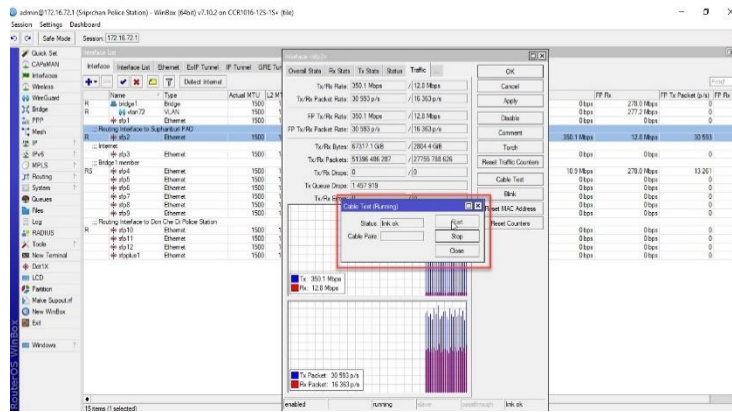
admin@172.16.72.1 (Sirpochan Police Station) - WinBox (64bit) v7.10.2 on CCR1016-12S-1S+ (tile)

Session Settings Dashboard

Safe Mode Session: 172.16.72.1

Quick Set
CAPsMAN
Interfaces
Wireless
WireGuard
Bridge
PPP
Mesh
IP
IPv6
MPLS
Routing
System
Queues
Files
Log
RADIUS
Tools
New Terminal
Dot1X
LCD
Partition
Make Supout.rif
New WinBox
Exit
Windows

RouterOS WinBox

Interface List

Interface Interface List Ethernet EoIP Tunnel IP Tunnel GRE Tun

Detect Internet

| | Name | Type | Actual MTU | L2 MT |
|---|---|---|---|---|
| R | bridge1 | Bridge | 1500 | |
| R | vlan72 | VLAN | 1500 | |
| | sfp1 | Ethernet | 1500 | |
| | ;;; Routing Interface to Suphanthat PAC | | | |
| R | sfp2 | Ethernet | 1500 | |
| | ;;; Internet | | | |
| | sfp3 | Ethernet | 1500 | |
| | ;;; Bridge 1 member | | | |
| RS | sfp4 | Ethernet | 1500 | |
| | sfp5 | Ethernet | 1500 | |
| | sfp6 | Ethernet | 1500 | |
| | sfp7 | Ethernet | 1500 | |
| | sfp8 | Ethernet | 1500 | |
| | sfp9 | Ethernet | 1500 | |
| | ;;; Routing Interface to Don Chai Di Police Station | | | |
| R | sfp10 | Ethernet | 1500 | |
| | sfp11 | Ethernet | 1500 | |
| | sfp12 | Ethernet | 1500 | |
| | sfpplus1 | Ethernet | 1500 | |

15 items (1 selected)

Interface <sfp2>

Overall Stats Rx Stats Tx Stats Status Traffic

Tx/Rx Rate: 350.1 Mbps / 12.8 Mbps
Tx/Rx Packet Rate: 30 593 p/s / 16 363 p/s
FP Tx/Rx Rate: 350.1 Mbps / 12.8 Mbps
FP Tx/Rx Packet Rate: 30 593 p/s / 16 363 p/s
Tx/Rx Bytes: 67317.1 GiB / 2804.4 GiB
Tx/Rx Packets: 51396 486 287 / 27755 788 626
Tx/Rx Drops: 0 / 0
Tx Queue Drops: 1 457 919
Tx/Rx Errors:

Tx: 350.1 Mbps
Rx: 12.8 Mbps

Tx Packet: 30 593 p/s
Rx Packet: 16 363 p/s

OK
Cancel
Apply
Disable
Comment
Torch
Reset Traffic Counters
Cable Test
Blink
Reset MAC Address
Reset Counters

Cable Test (Running)

Status: link ok
Cable Pairs:

Start
Stop
Close

enabled running slave passthrough link ok

FP Rx | FP Tx Packet (p/s) | FP Rx
0 bps | 278.0 Mbps | 0
0 bps | 277.2 Mbps | 0
0 bps | 0 bps | 0
350.1 Mbps | 12.8 Mbps | 30 593
0 bps | 0 bps | 0
10.9 Mbps | 278.0 Mbps | 13 261
0 bps | 0 bps | 0
0 bps | 0 bps | 0
0 bps | 0 bps | 0
0 bps | 0 bps | 0
0 bps | 0 bps | 0
0 bps | 0 bps | 0
0 bps | 0 bps | 0
0 bps | 0 bps | 0
0 bps | 0 bps | 0

Find